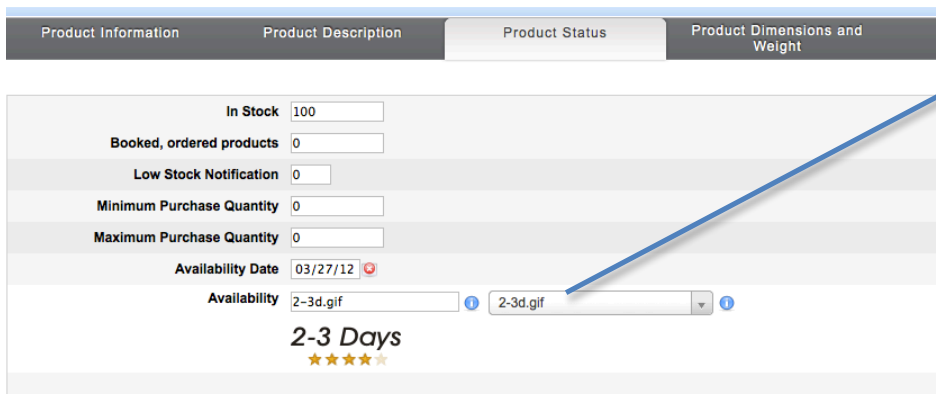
Product Information
Product Description
Product Status
Product Dimensions and Weight

In Stock 100
Booked, ordered products 0
Low Stock Notification 0
Minimum Purchase Quantity 0
Maximum Purchase Quantity 0
Availability Date 03/27/12
Availability 2-3d.gif 2-3d.gif

2-3 Days